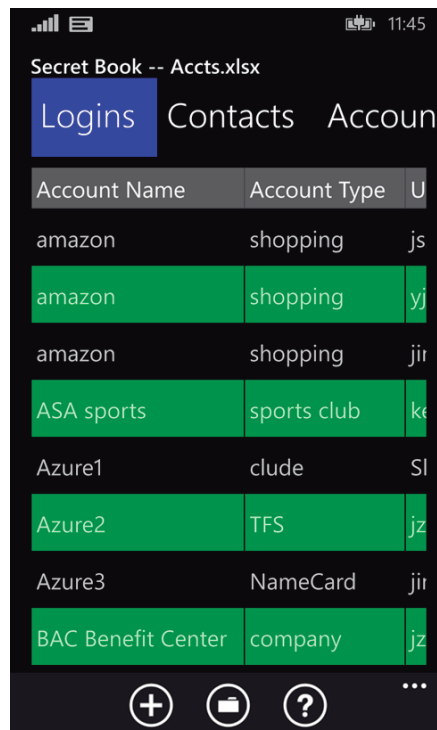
11:45

Secret Book -- Accts.xlsx

Logins Contacts Accoun

| Account Name | Account Type | U |
|---|---|---|
| amazon | shopping | js |
| amazon | shopping | yj |
| amazon | shopping | jir |
| ASA sports | sports club | ke |
| Azure1 | clude | Sl |
| Azure2 | TFS | jz |
| Azure3 | NameCard | jir |
| BAC Benefit Center | company | jz |

...